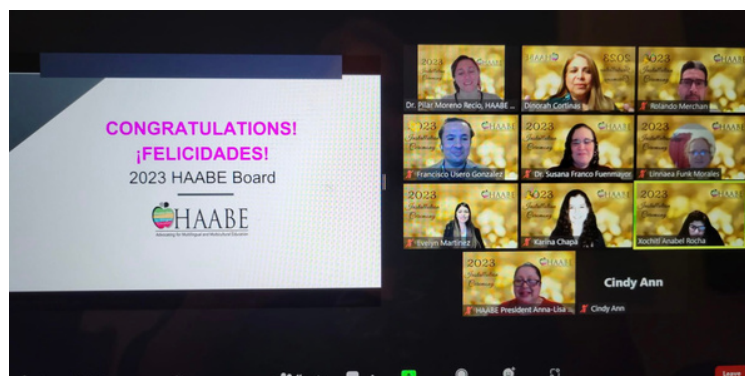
CONGRATULATIONS!
¡FELICIDADES!
2023 HAABE Board

HAABE
Advocating for Multilingual and Multicultural Education

Dr. Pilar Moreno Recio, HAABE ...
Dinorah Cortinas
Rolando Merchan
Francisco Usero Gonzalez
Dr. Susana Franco Fuenmayor
Linnaea Funk Morales
Evelyn Martinez
Karina Chapa
Xochitl Anabel Rocha
HAABE President Anna-Lisa
Cindy Ann
Cindy Ann

2023
HAABE

Leave